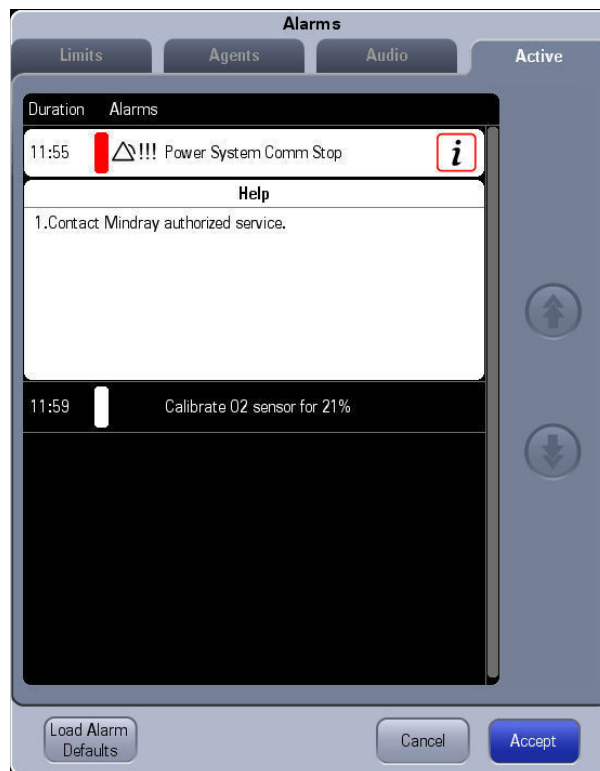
Alarms

Limits
Agents
Audio
Active

Duration Alarms

11:55 !!! Power System Comm Stop $i$

Help

1.Contact Mindray authorized service.

11:59 Calibrate O2 sensor for 21%

Load Alarm Defaults
Cancel
Accept